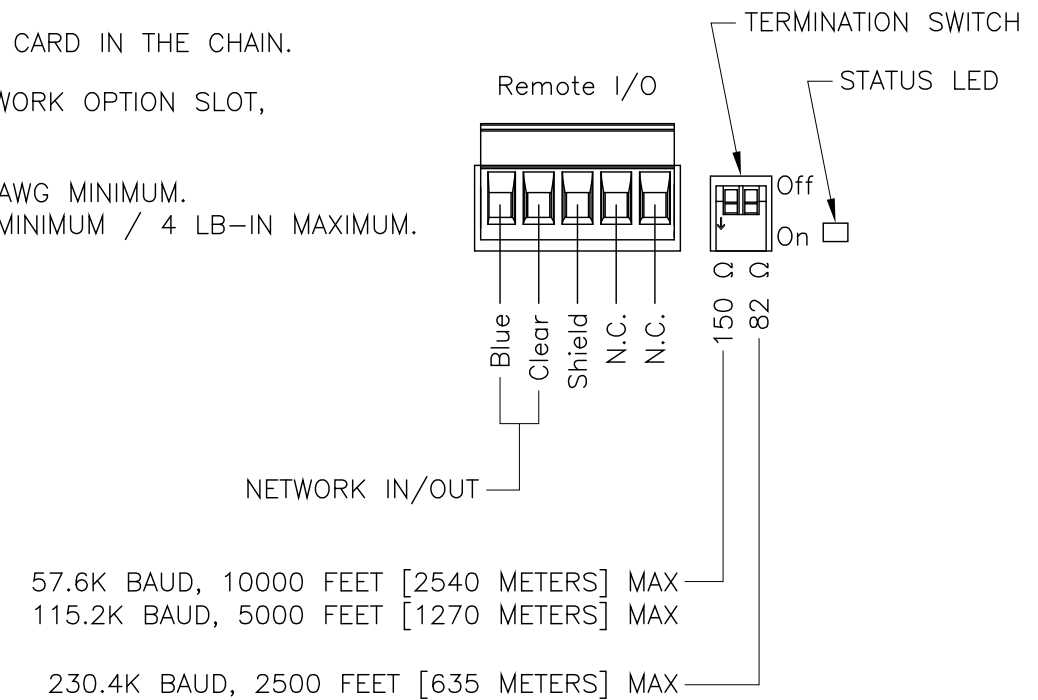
CARD IN THE CHAIN.

WORK OPTION SLOT,

AWG MINIMUM.
MINIMUM / 4 LB-IN MAXIMUM.

TERMINATION SWITCH

STATUS LED

Remote I/O

Off

On

Blue

Clear

Shield

N.C.

N.C.

150 Ω

82 Ω

NETWORK IN/OUT

57.6K BAUD, 10000 FEET [2540 METERS] MAX
115.2K BAUD, 5000 FEET [1270 METERS] MAX

230.4K BAUD, 2500 FEET [635 METERS] MAX